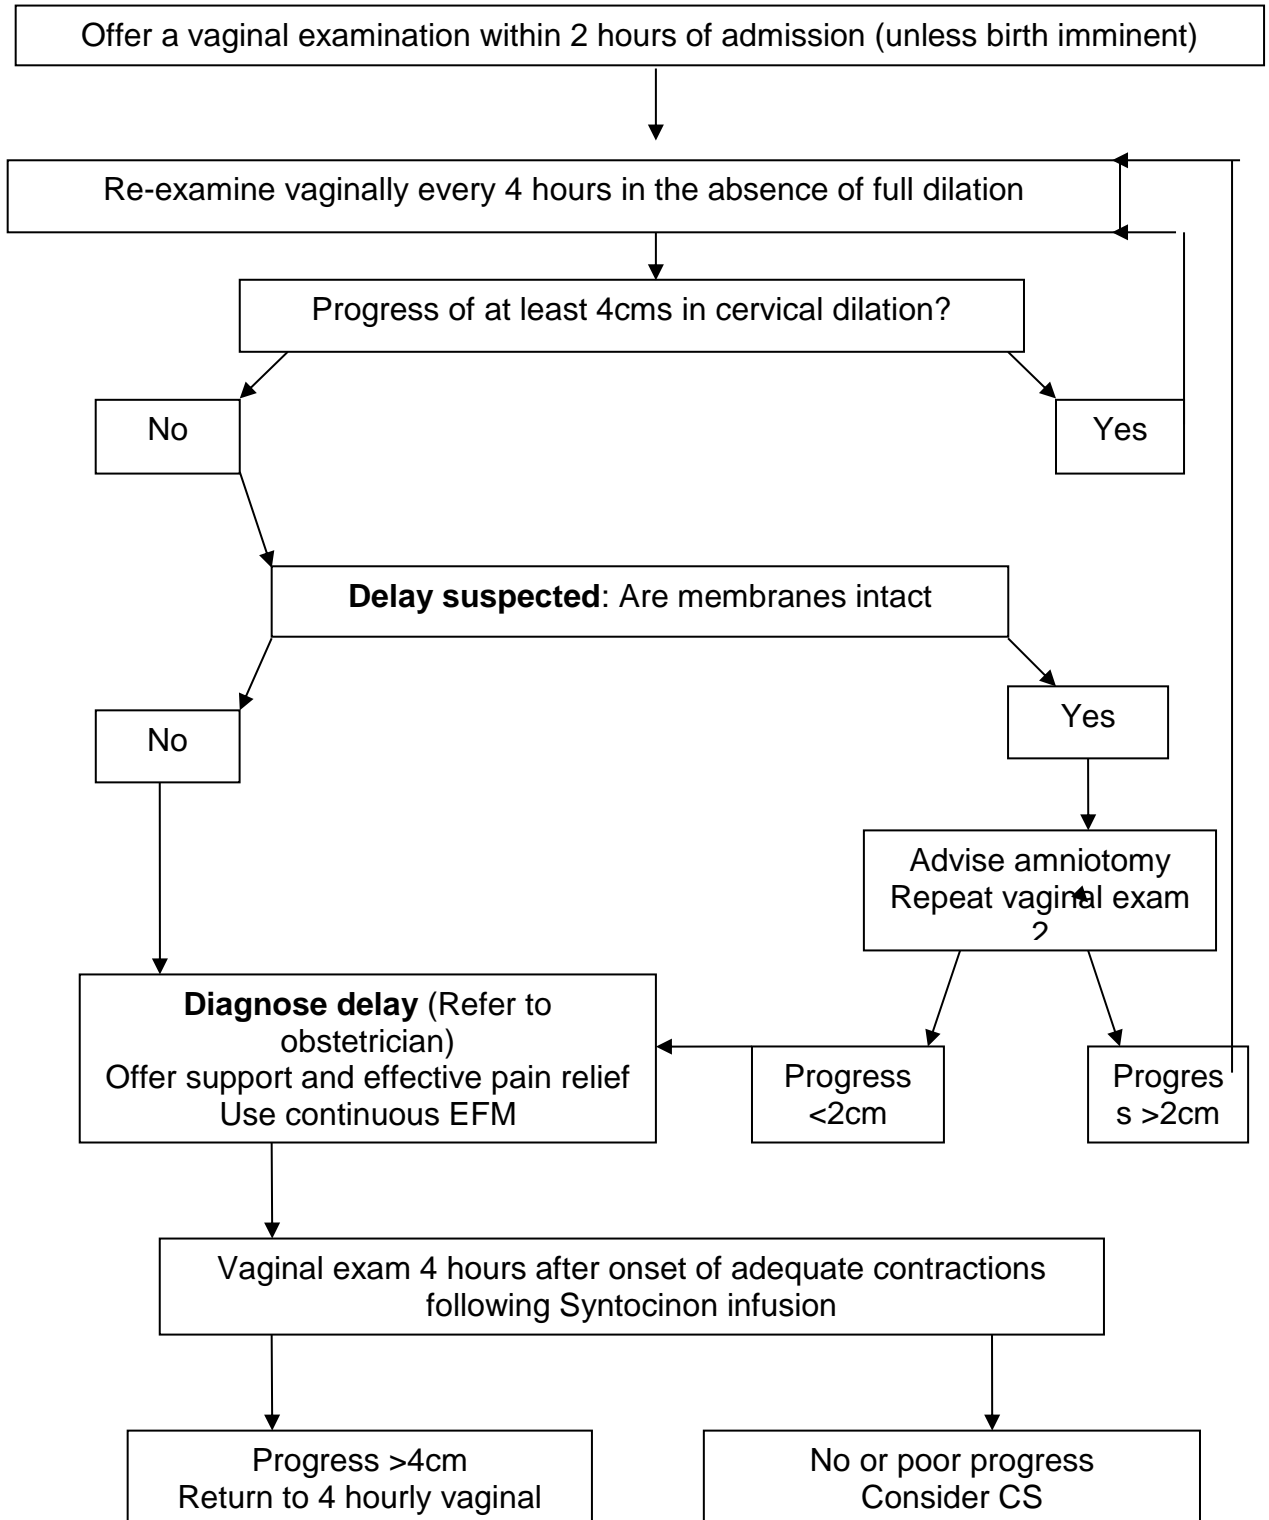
Offer a vaginal examination within 2 hours of admission (unless birth imminent)

Re-examine vaginally every 4 hours in the absence of full dilation

Progress of at least 4cms in cervical dilation?

No

Yes

**Delay suspected**: Are membranes intact

No

Yes

Advise amniotomy
Repeat vaginal exam
2

**Diagnose delay** (Refer to obstetrician)
Offer support and effective pain relief
Use continuous EFM

Progress <2cm

Progres s >2cm

Vaginal exam 4 hours after onset of adequate contractions following Syntocinon infusion

Progress >4cm
Return to 4 hourly vaginal

No or poor progress
Consider CS